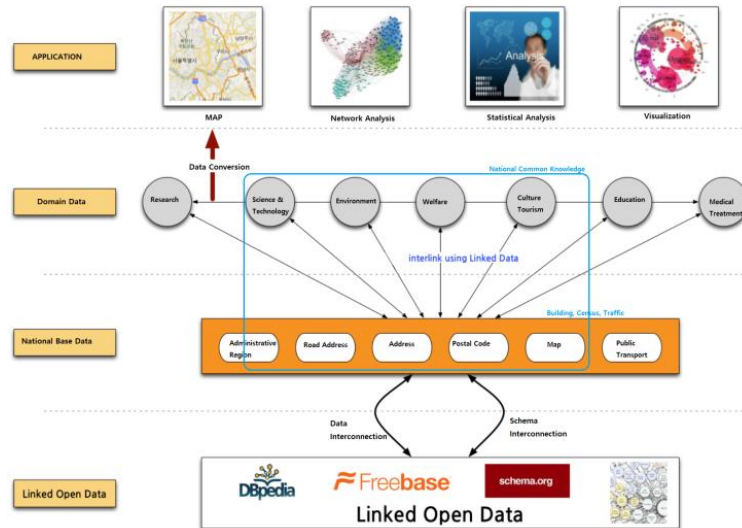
APPLICATION

MAP

Network Analysis

Statistical Analysis

Visualization

Data Conversion

National Common Knowledge

Domain Data

Research

Science & Technology

Environment

Welfare

Culture Tourism

Education

Medical Treatment

interlink using Linked Data

Building, Census, Traffic

National Base Data

Administrative Region

Road Address

Address

Postal Code

Map

Public Transport

Data Interconnection

Schema Interconnection

Linked Open Data

DBpedia

Freebase

schema.org

Linked Open Data